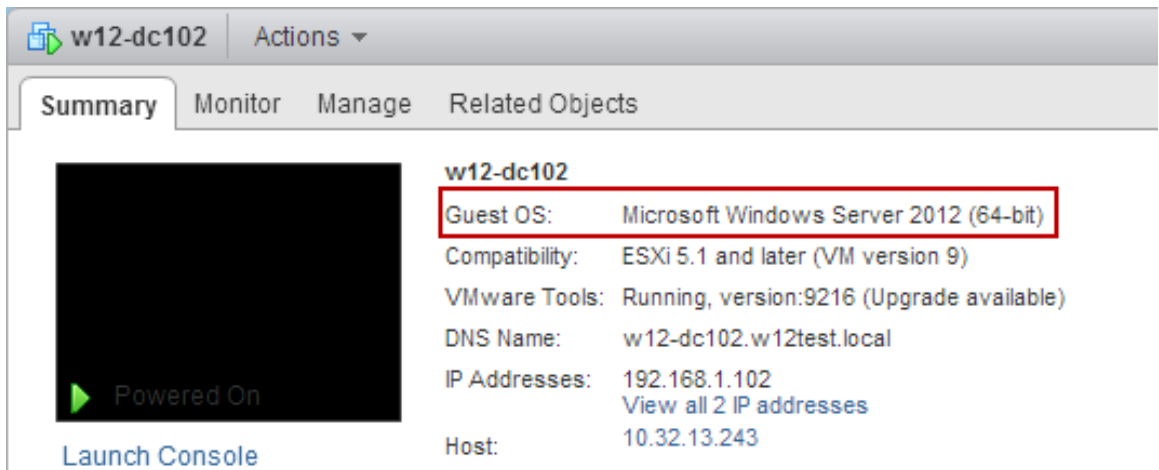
w12-dc102 Actions

Summary Monitor Manage Related Objects

Powered On

Launch Console

w12-dc102

| | |
|---|---|
| Guest OS: | Microsoft Windows Server 2012 (64-bit) |
| Compatibility: | ESXi 5.1 and later (VM version 9) |
| VMware Tools: | Running, version:9216 (Upgrade available) |
| DNS Name: | w12-dc102.w12test.local |
| IP Addresses: | 192.168.1.102 View all 2 IP addresses |
| Host: | 10.32.13.243 |